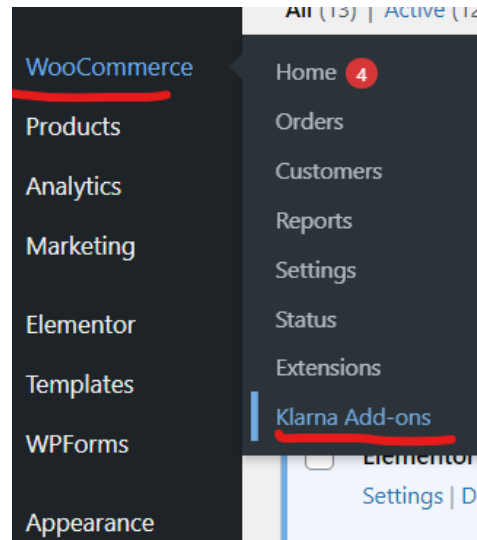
All (13) | Active (1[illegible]

WooCommerce
Products
Analytics
Marketing
Elementor
Templates
WPForms
Appearance

Home 4
Orders
Customers
Reports
Settings
Status
Extensions
Klarna Add-ons

Elementor
Settings | D